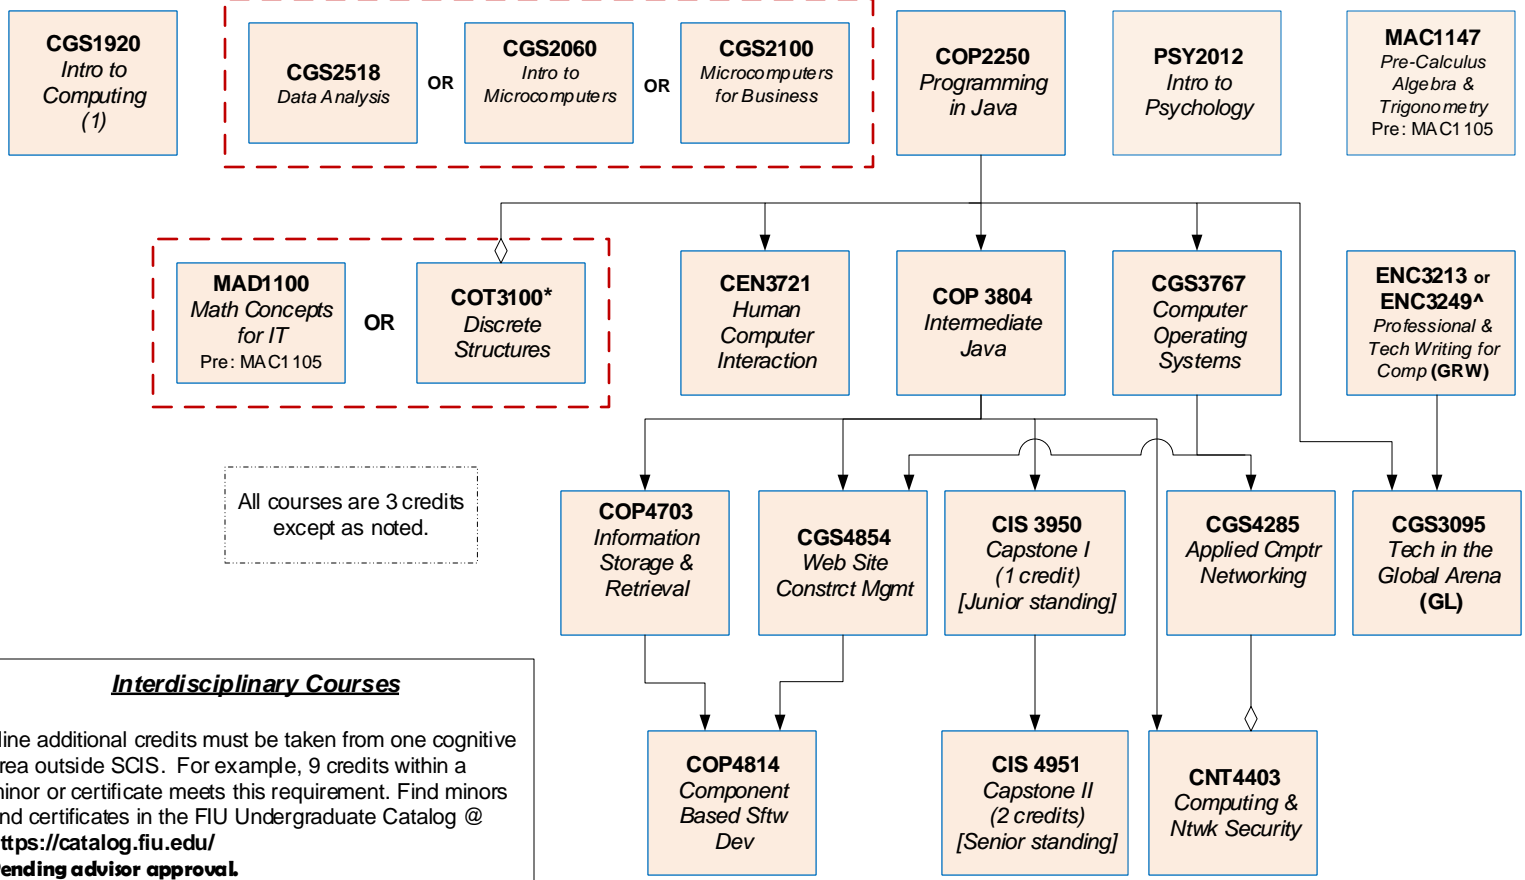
CGS1920
Intro to Computing (1)

CGS2518
Data Analysis

OR

CGS2060
Intro to Microcomputers

OR

CGS2100
Microcomputers for Business

COP2250
Programming in Java

PSY2012
Intro to Psychology

MAC1147
Pre-Calculus Algebra & Trigonometry
Pre: MAC1105

MAD1100
Math Concepts for IT
Pre: MAC1105

OR

COT3100*
Discrete Structures

CEN3721
Human Computer Interaction

COP 3804
Intermediate Java

CGS3767
Computer Operating Systems

ENC3213 or ENC3249^
Professional & Tech Writing for Comp (GRW)

All courses are 3 credits except as noted.

COP4703
Information Storage & Retrieval

CGS4854
Web Site Constrct Mgmt

CIS 3950
Capstone I
(1 credit)
[Junior standing]

CGS4285
Applied Cmptr Networking

CGS3095
Tech in the Global Arena
(GL)

Interdisciplinary Courses

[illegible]ine additional credits must be taken from one cognitive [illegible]rea outside SCIS. For example, 9 credits within a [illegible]inor or certificate meets this requirement. Find minors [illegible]nd certificates in the FIU Undergraduate Catalog @ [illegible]ttps://catalog.fiu.edu/
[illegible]ending advisor approval.

COP4814
Component Based Sftw Dev

CIS 4951
Capstone II
(2 credits)
[Senior standing]

CNT4403
Computing & Ntwk Security